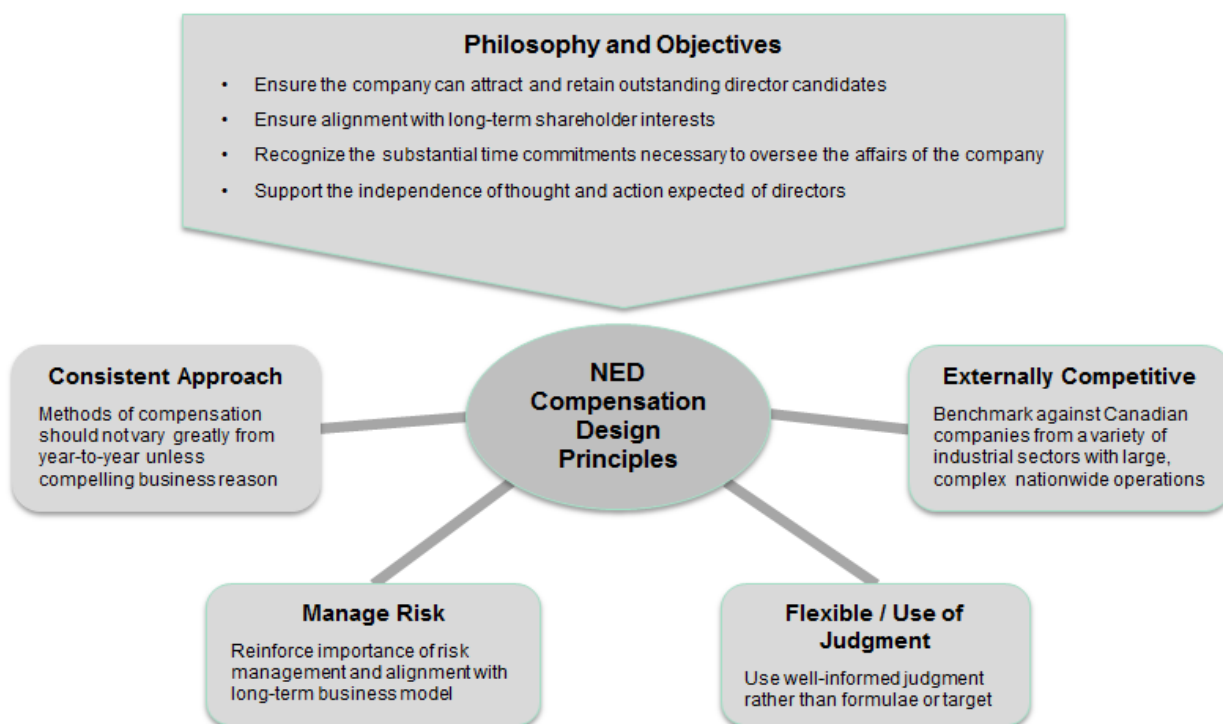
Philosophy and Objectives

- Ensure the company can attract and retain outstanding director candidates
- Ensure alignment with long-term shareholder interests
- Recognize the substantial time commitments necessary to oversee the affairs of the company
- Support the independence of thought and action expected of directors

NED Compensation Design Principles

Consistent Approach
Methods of compensation should not vary greatly from year-to-year unless compelling business reason

Externally Competitive
Benchmark against Canadian companies from a variety of industrial sectors with large, complex nationwide operations

Manage Risk
Reinforce importance of risk management and alignment with long-term business model

Flexible / Use of Judgment
Use well-informed judgment rather than formulae or target